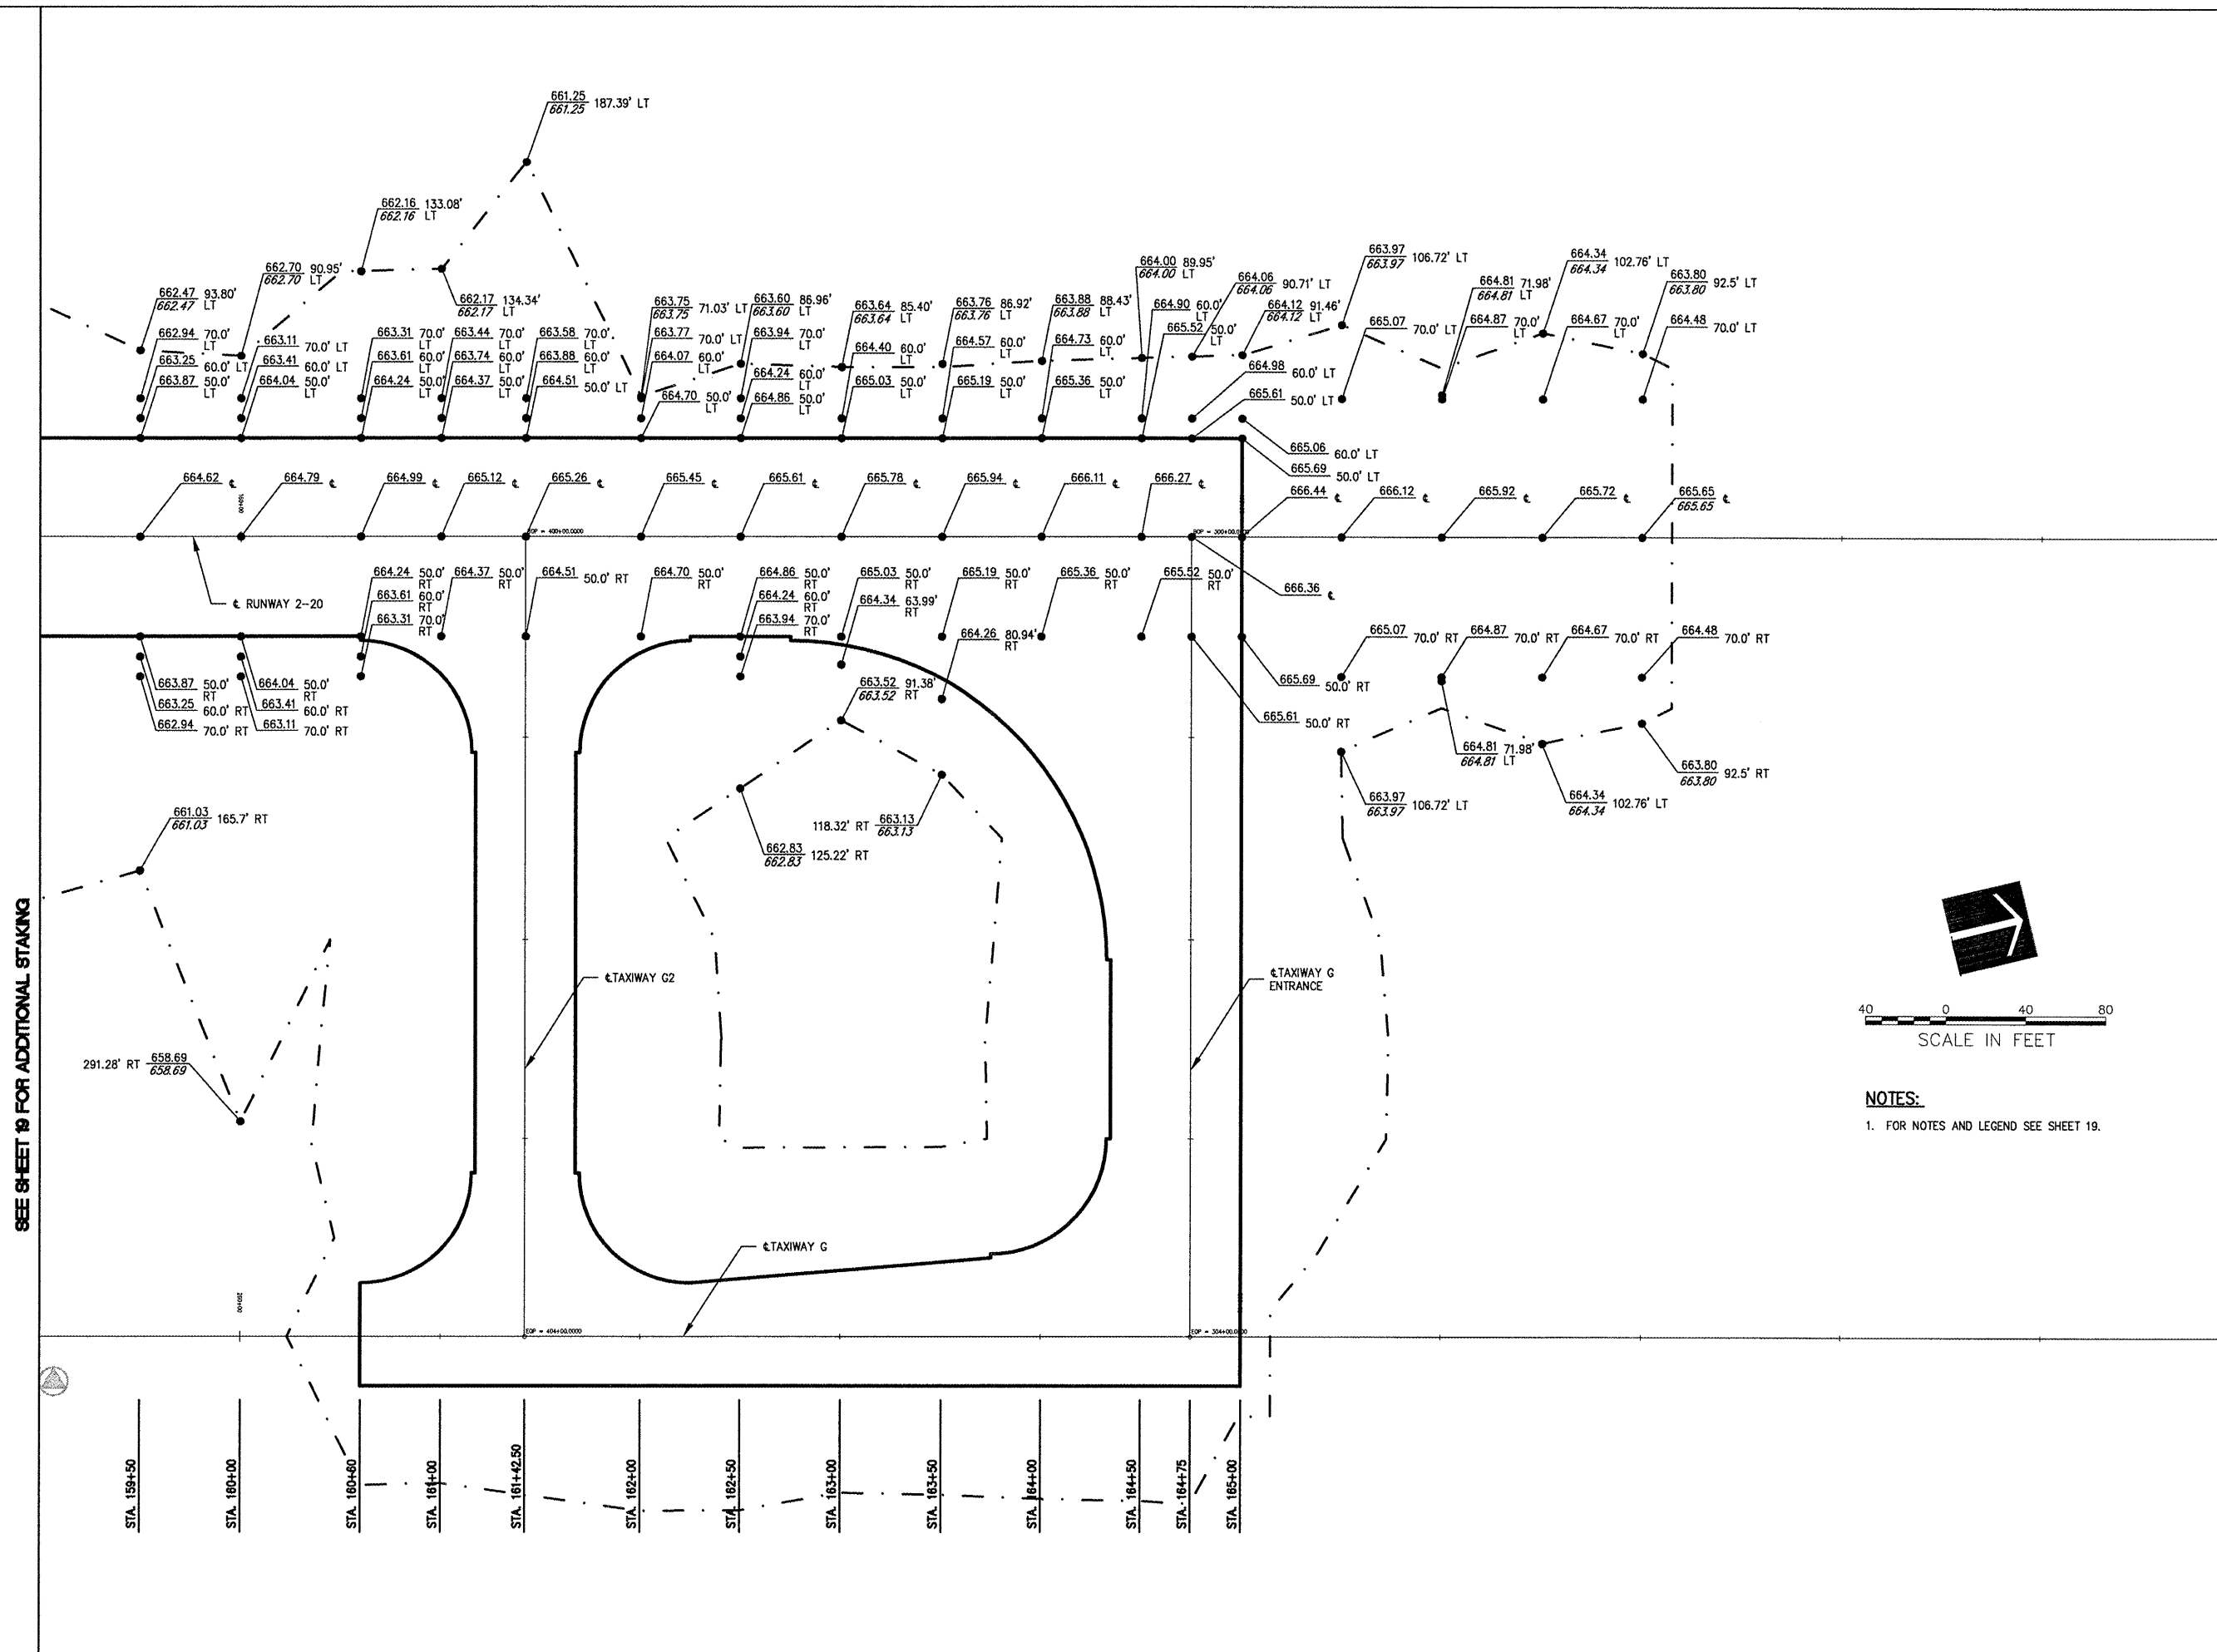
661.25
661.25 187.39' LT

662.16 133.08'
662.16 LT

662.70 90.95'
662.70 LT

662.47 93.80'
662.47 LT

662.17 134.34'
662.17 LT

662.94 70.0' LT
663.25 60.0' LT
663.87 50.0' LT

663.11 70.0' LT
663.41 60.0' LT
664.04 50.0' LT

663.31 70.0' LT
663.61 60.0' LT
664.24 50.0' LT

663.44 70.0' LT
663.74 60.0' LT
664.37 50.0' LT

663.58 70.0' LT
663.88 60.0' LT
664.51 50.0' LT

663.75 71.03' LT
663.75
663.77 70.0' LT
664.07 60.0' LT
664.70 50.0' LT

663.60 86.96'
663.60 LT
663.94 70.0' LT
664.24 60.0' LT
664.86 50.0' LT

663.64 85.40'
663.64 LT
664.40 60.0' LT
665.03 50.0' LT

663.76 86.92'
663.76 LT
664.57 60.0' LT
665.19 50.0' LT

663.88 88.43'
663.88 LT
664.73 60.0' LT
665.36 50.0' LT

664.00 89.95'
664.00 LT
664.90 60.0' LT
665.52 50.0' LT

664.06 90.71' LT
664.06
664.12 91.46'
664.12 LT
664.98 60.0' LT
665.61 50.0' LT

663.97 106.72' LT
663.97
665.07 70.0' LT

664.81 71.98'
664.81 LT
664.87 70.0' LT

664.34 102.76' LT
664.34
664.67 70.0' LT

663.80 92.5' LT
663.80
664.48 70.0' LT

665.06 60.0' LT
665.69 50.0' LT

664.62 ℄ 664.79 ℄ 664.99 ℄ 665.12 ℄ 665.26 ℄ 665.45 ℄ 665.61 ℄ 665.78 ℄ 665.94 ℄ 666.11 ℄ 666.27 ℄ 666.44 ℄ 666.12 ℄ 665.92 ℄ 665.72 ℄ 665.65 ℄
665.65

℄ RUNWAY 2-20

664.24 50.0' RT
663.61 60.0' RT
663.31 70.0' RT
664.37 50.0' RT
664.51 50.0' RT
664.70 50.0' RT
664.86 50.0' RT
664.24 60.0' RT
663.94 70.0' RT
665.03 50.0' RT
664.34 63.99' RT
665.19 50.0' RT
665.36 50.0' RT
665.52 50.0' RT
666.36 ℄
664.26 80.94' RT

663.87 50.0' RT
663.25 60.0' RT
662.94 70.0' RT
664.04 50.0' RT
663.41 60.0' RT
663.11 70.0' RT

663.52 91.38'
663.52 RT

665.07 70.0' RT
664.87 70.0' RT
664.67 70.0' RT
664.48 70.0' RT
665.69 50.0' RT
665.61 50.0' RT

664.81 71.98'
664.81 LT
663.80 92.5' RT
663.80
663.97 106.72' LT
663.97
664.34 102.76' LT
664.34

661.03 165.7' RT
661.03

118.32' RT 663.13
663.13
662.83 125.22' RT
662.83

291.28' RT 658.69
658.69

℄TAXIWAY G2
℄TAXIWAY G ENTRANCE
℄TAXIWAY G

40 0 40 80
SCALE IN FEET

NOTES:
1. FOR NOTES AND LEGEND SEE SHEET 19.

SEE SHEET 19 FOR ADDITIONAL STAKING

STA. 159+50 STA. 160+00 STA. 160+60 STA. 161+00 STA. 161+42.50 STA. 162+00 STA. 162+50 STA. 163+00 STA. 163+50 STA. 164+00 STA. 164+50 STA. 164+75 STA. 165+00